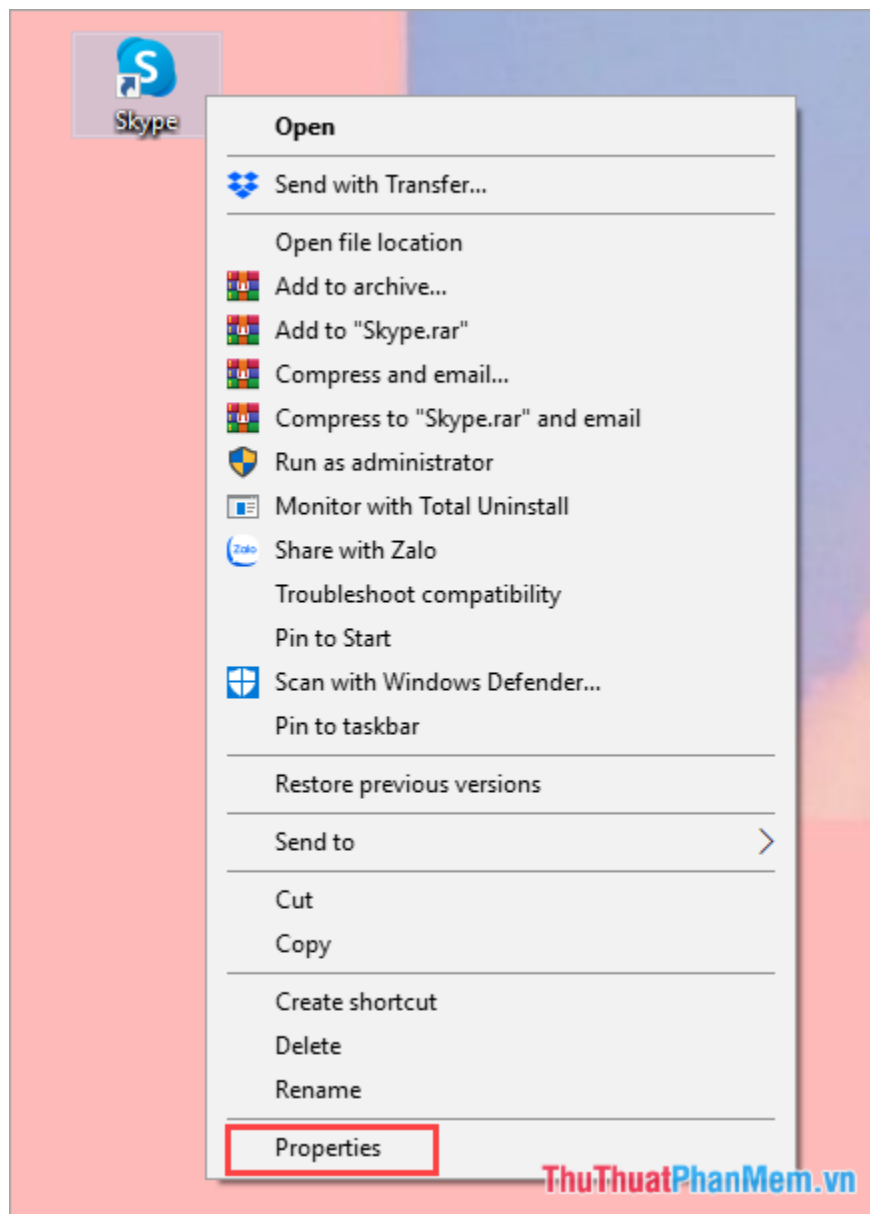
Skype

Open

Send with Transfer...

Open file location
Add to archive...
Add to "Skype.rar"
Compress and email...
Compress to "Skype.rar" and email
Run as administrator
Monitor with Total Uninstall
Zalo
Share with Zalo
Troubleshoot compatibility
Pin to Start
Scan with Windows Defender...
Pin to taskbar

Restore previous versions

Send to

Cut
Copy

Create shortcut
Delete
Rename

Properties

ThuThuatPhanMem.vn